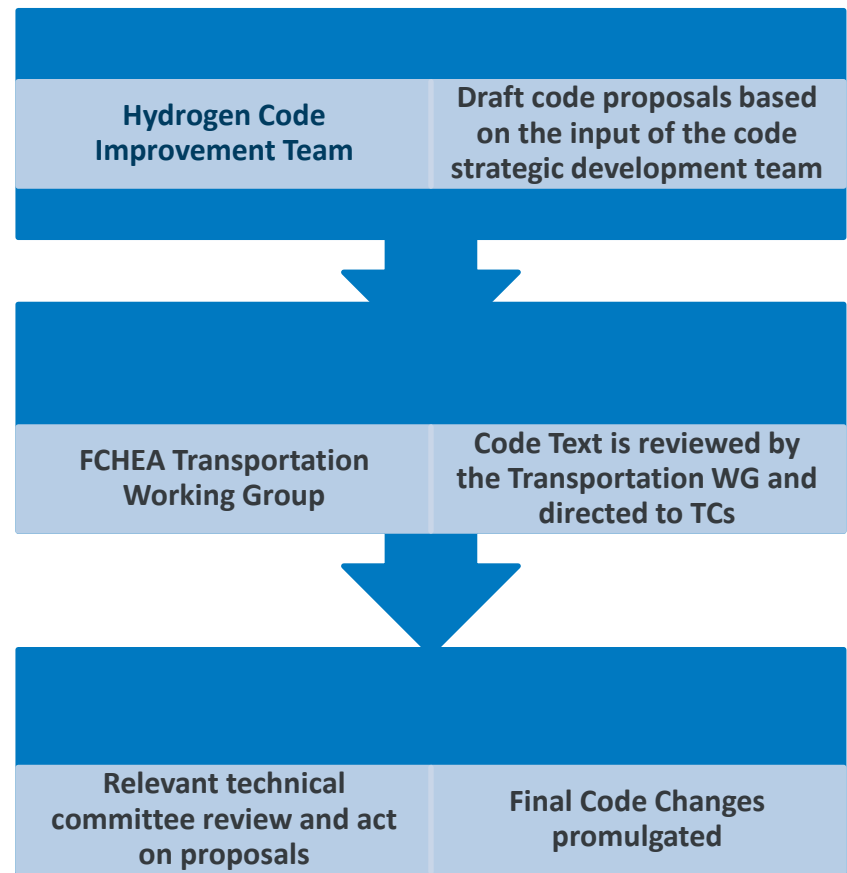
| Hydrogen Code Improvement Team | Draft code proposals based on the input of the code strategic development team |
|---|---|

| FCHEA Transportation Working Group | Code Text is reviewed by the Transportation WG and directed to TCs |
|---|---|

| Relevant technical committee review and act on proposals | Final Code Changes promulgated |
|---|---|